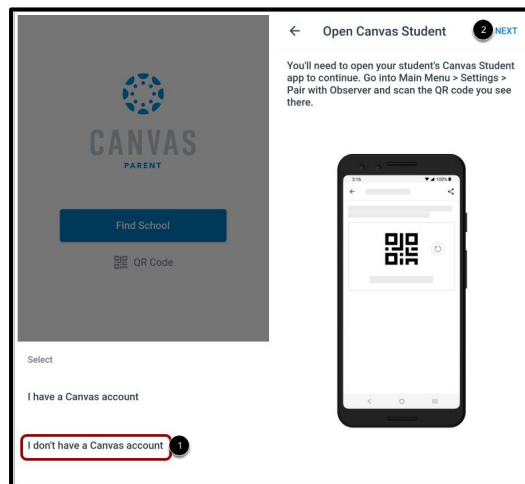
CANVAS
PARENT

Find School

QR Code

Select

I have a Canvas account

I don't have a Canvas account

1

← Open Canvas Student

2 NEXT

You'll need to open your student's Canvas Student app to continue. Go into Main Menu > Settings > Pair with Observer and scan the QR code you see there.

3:16

100%